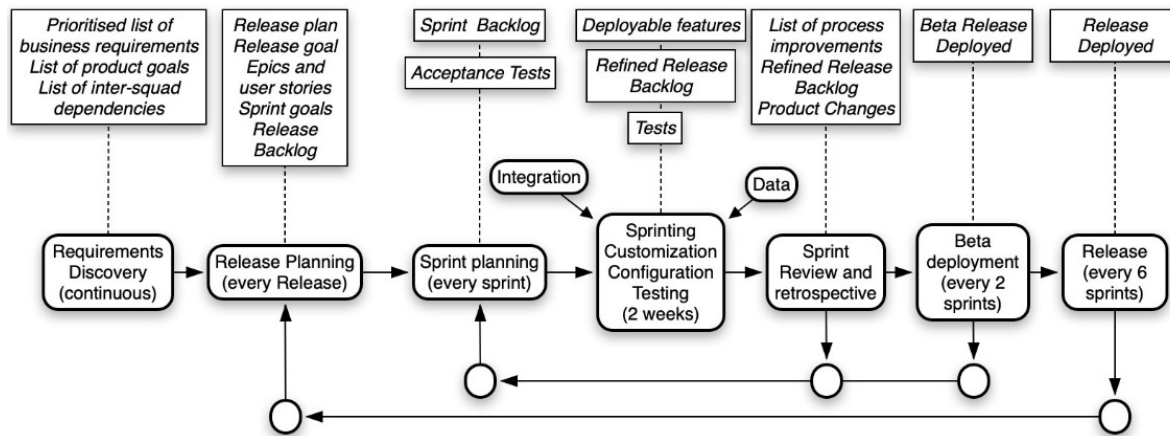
Prioritised list of business requirements
List of product goals
List of inter-squad dependencies

Release plan
Release goal
Epics and user stories
Sprint goals
Release Backlog

Sprint Backlog

Acceptance Tests

Deployable features

Refined Release Backlog

Tests

List of process improvements
Refined Release Backlog
Product Changes

Beta Release Deployed

Release Deployed

Integration

Data

Requirements Discovery (continuous)

Release Planning (every Release)

Sprint planning (every sprint)

Sprinting
Customization
Configuration
Testing
(2 weeks)

Sprint Review and retrospective

Beta deployment (every 2 sprints)

Release (every 6 sprints)